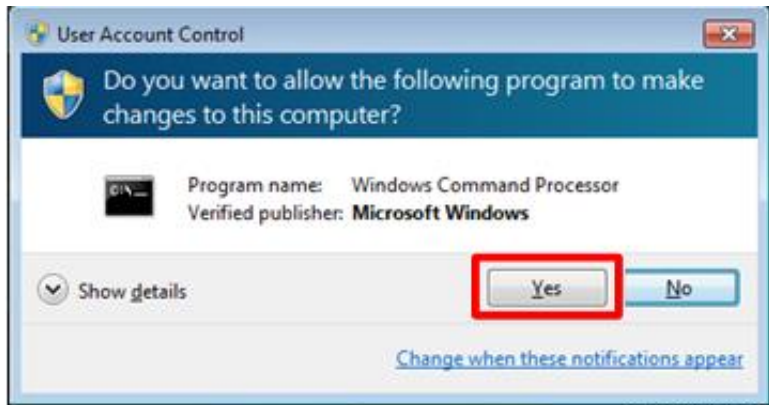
User Account Control

Do you want to allow the following program to make changes to this computer?

Program name: Windows Command Processor
Verified publisher: Microsoft Windows

Show details

Yes

No

Change when these notifications appear